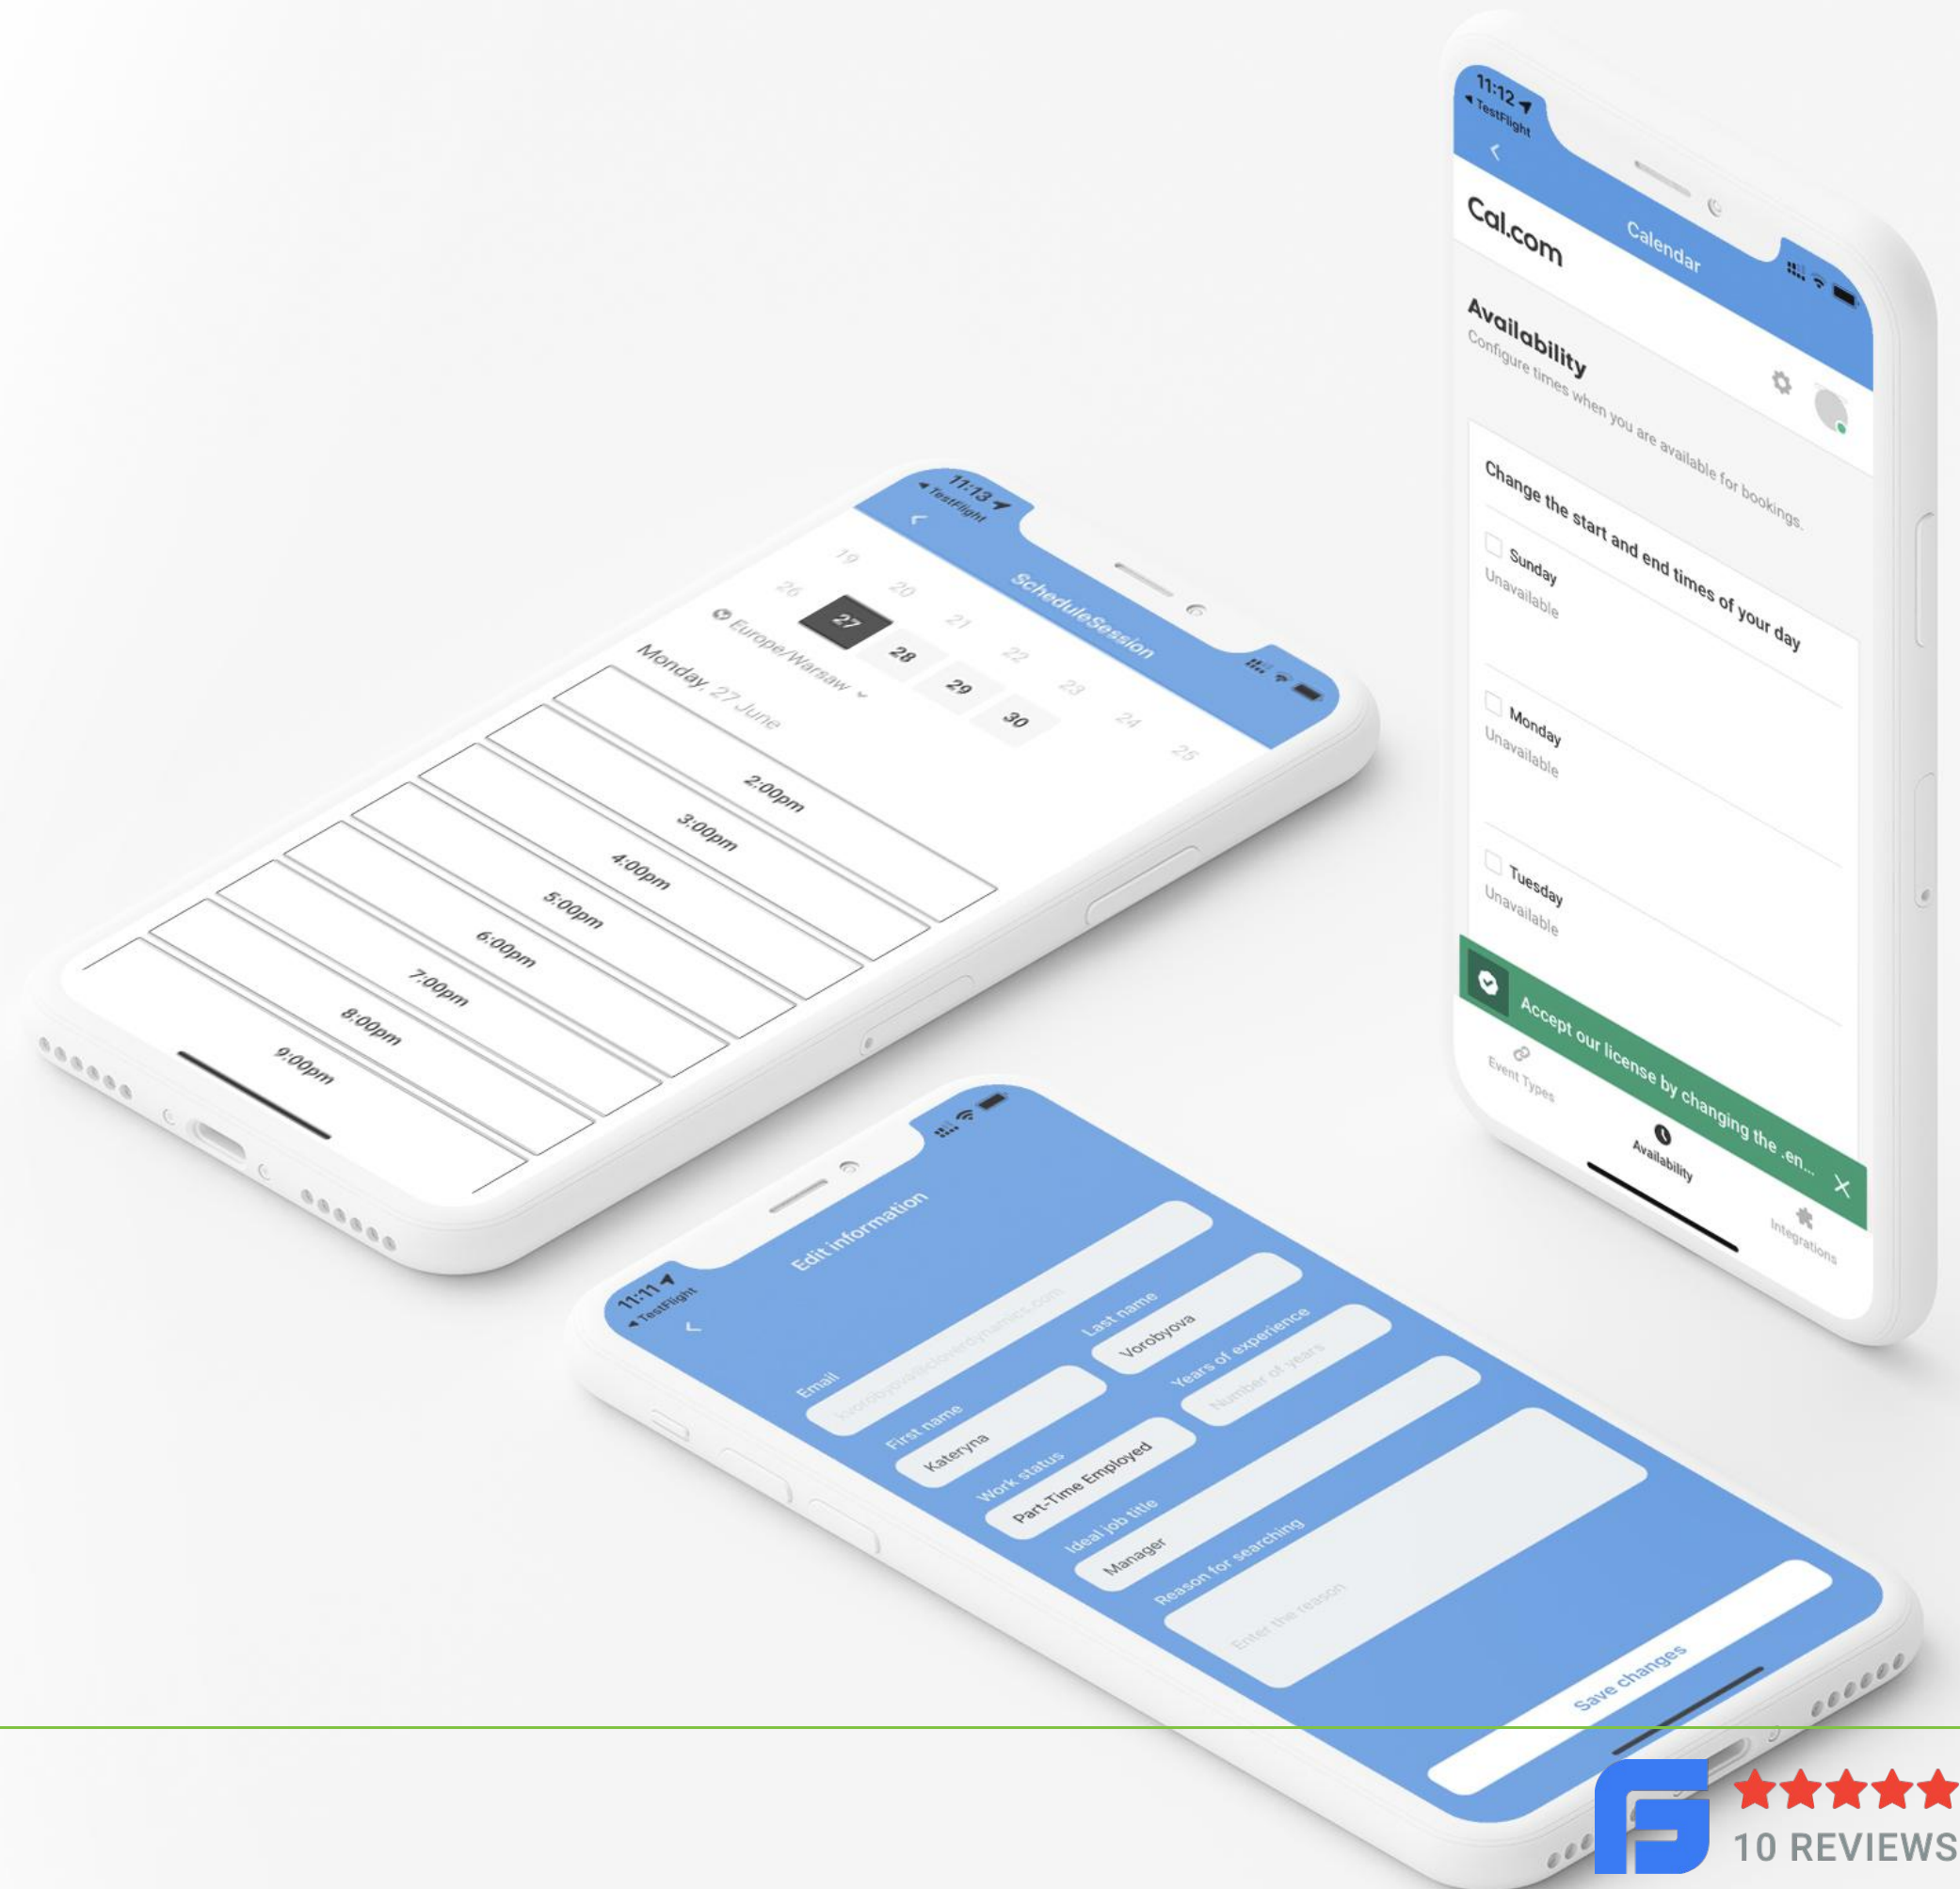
11:12
◂ TestFlight
Cal.com
Calendar
Availability
Configure times when you are available for bookings.
Change the start and end times of your day
Sunday
Unavailable
Monday
Unavailable
Tuesday
Unavailable
Accept our license by changing the .en...
Event Types
Availability
Integrations

11:13
◂ TestFlight
ScheduleSession
19
26
20
27
21
28
22
29
23
30
24
25
Europe/Warsaw
Monday, 27 June
2:00pm
3:00pm
4:00pm
5:00pm
6:00pm
7:00pm
8:00pm
9:00pm

11:11
◂ TestFlight
Edit information
Email
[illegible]
First name
Kateryna
Last name
Vorobyova
Work status
Part-Time Employed
Years of experience
Number of years
Ideal job title
Manager
Reason for searching
Enter the reason
Save changes

10 REVIEWS